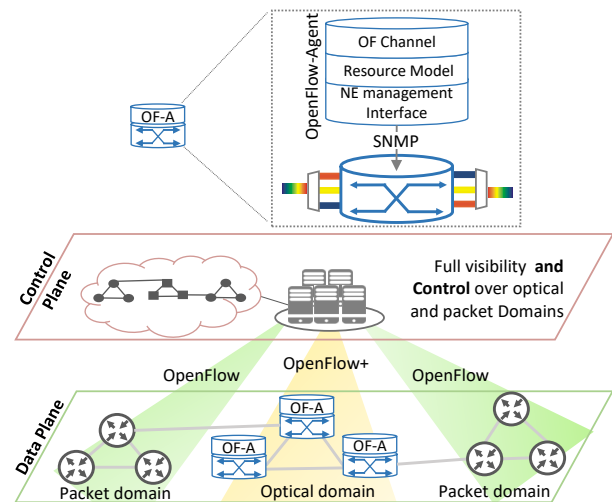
OF-A

OpenFlow-Agent

OF Channel

Resource Model

NE management Interface

SNMP

Control Plane

Full visibility **and** **Control** over optical and packet Domains

OpenFlow+

OpenFlow

OpenFlow

Data Plane

OF-A

OF-A

OF-A

Packet domain

Optical domain

Packet domain